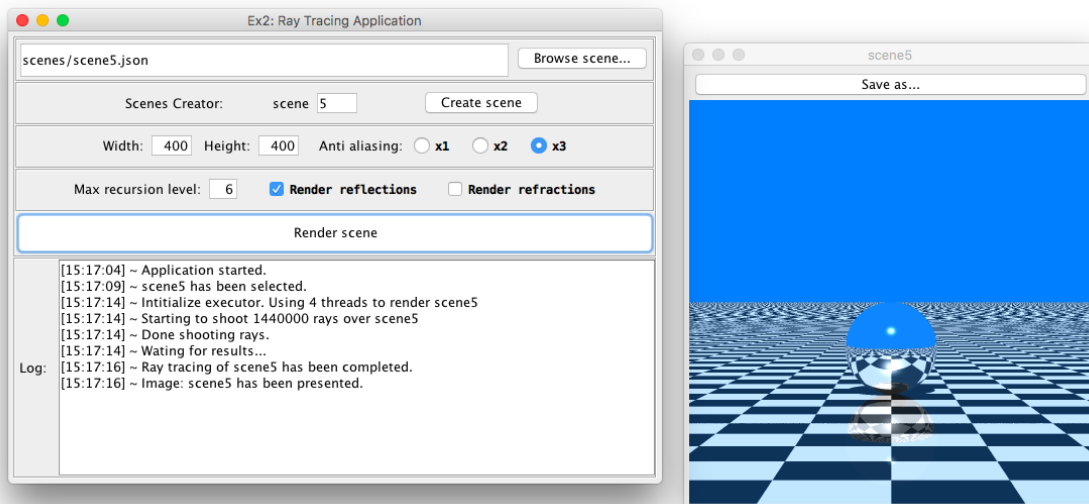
Ex2: Ray Tracing Application

scenes/scene5.json

Browse scene...

Scenes Creator: scene 5

Create scene

Width: 400 Height: 400 Anti aliasing: x1 x2 x3

Max recursion level: 6 Render reflections Render refractions

Render scene

Log:

[15:17:04] ~ Application started.
[15:17:09] ~ scene5 has been selected.
[15:17:14] ~ Intitialize executor. Using 4 threads to render scene5
[15:17:14] ~ Starting to shoot 1440000 rays over scene5
[15:17:14] ~ Done shooting rays.
[15:17:14] ~ Wating for results...
[15:17:16] ~ Ray tracing of scene5 has been completed.
[15:17:16] ~ Image: scene5 has been presented.

scene5

Save as...